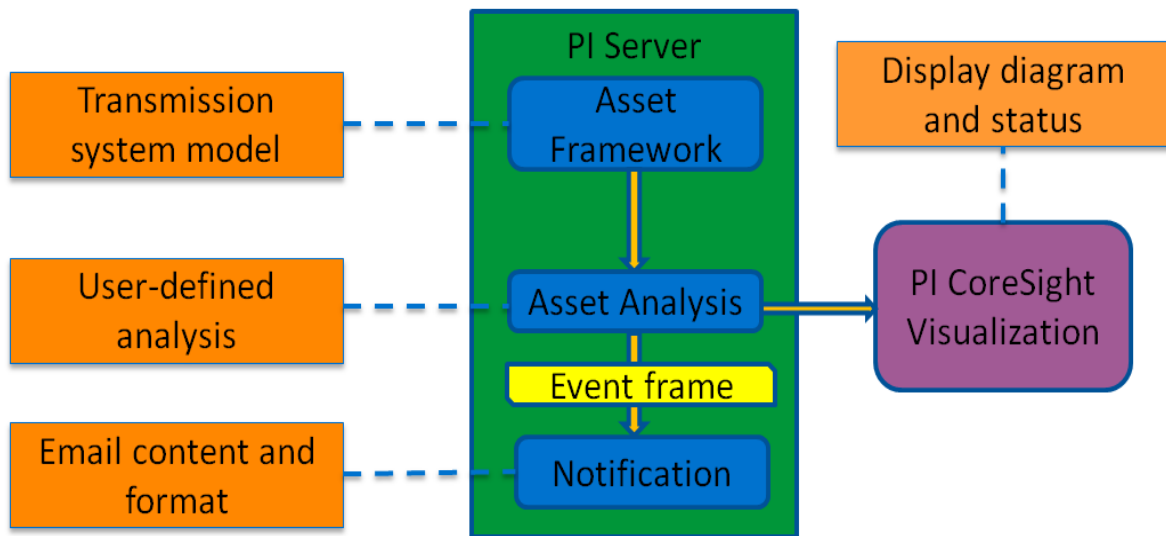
PI Server

Transmission system model

Asset Framework

Display diagram and status

User-defined analysis

Asset Analysis

PI CoreSight Visualization

Event frame

Email content and format

Notification